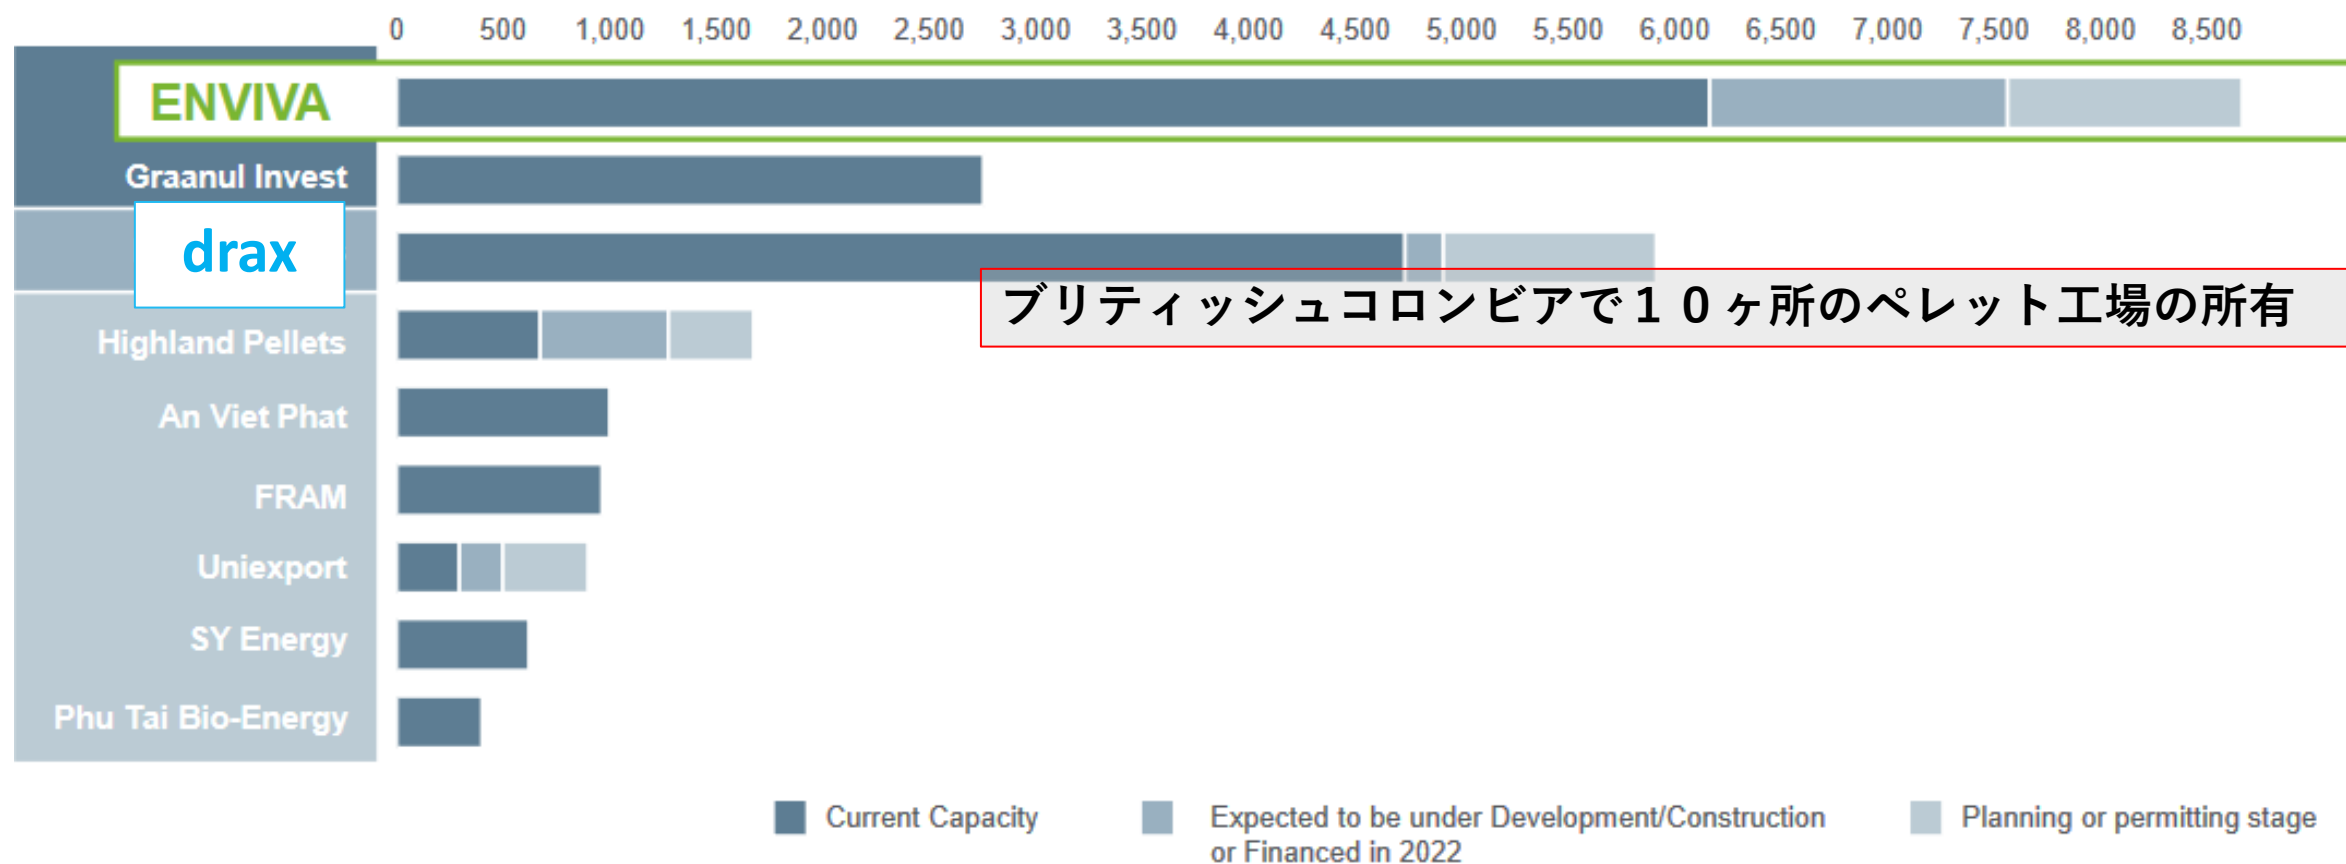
0 500 1,000 1,500 2,000 2,500 3,000 3,500 4,000 4,500 5,000 5,500 6,000 6,500 7,000 7,500 8,000 8,500

ENVIVA

Graanul Invest

drax

ブリティッシュコロンビアで１０ヶ所のペレット工場の所有

Highland Pellets

An Viet Phat

FRAM

Uniexport

SY Energy

Phu Tai Bio-Energy

Current Capacity

Expected to be under Development/Construction or Financed in 2022

Planning or permitting stage